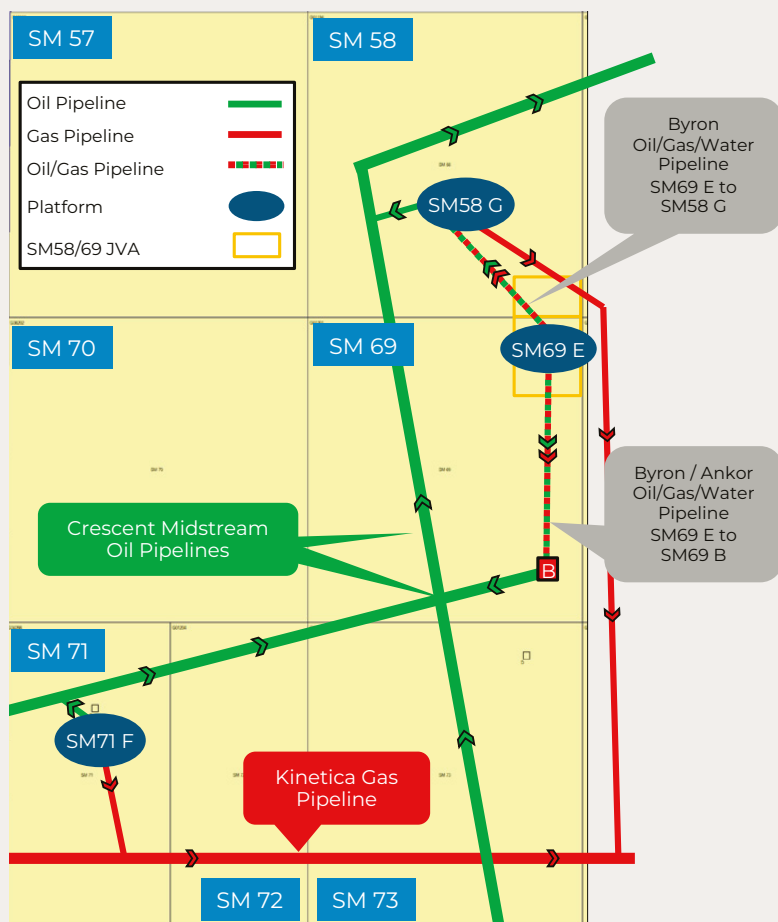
SM 57

SM 58

Oil Pipeline
Gas Pipeline
Oil/Gas Pipeline
Platform
SM58/69 JVA

Byron Oil/Gas/Water Pipeline SM69 E to SM58 G

SM58 G

SM 70

SM 69

SM69 E

Byron / Ankor Oil/Gas/Water Pipeline SM69 E to SM69 B

Crescent Midstream Oil Pipelines

B

SM 71

SM71 F

Kinetica Gas Pipeline

SM 72

SM 73